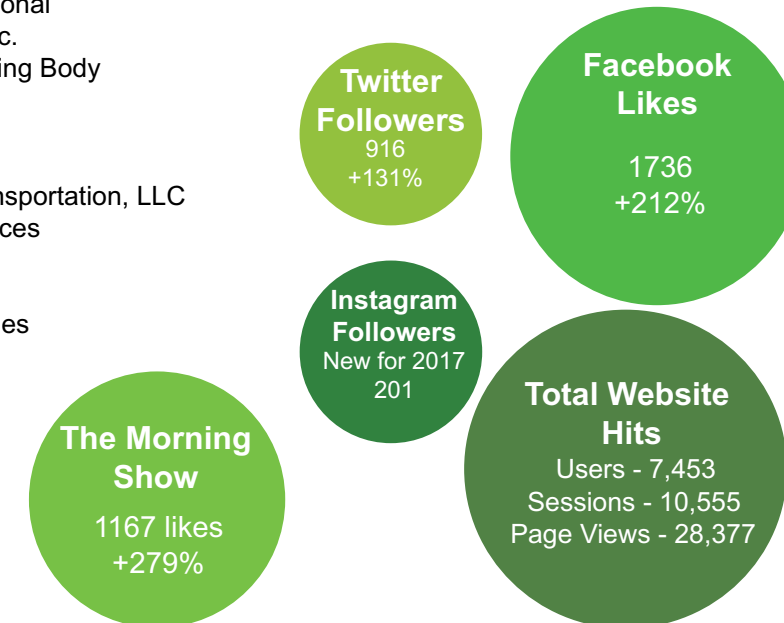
onal
c.
ing Body

nsportation, LLC
ces

es

Twitter Followers
916
+131%

Facebook Likes
1736
+212%

Instagram Followers
New for 2017
201

Total Website Hits
Users - 7,453
Sessions - 10,555
Page Views - 28,377

The Morning Show
1167 likes
+279%